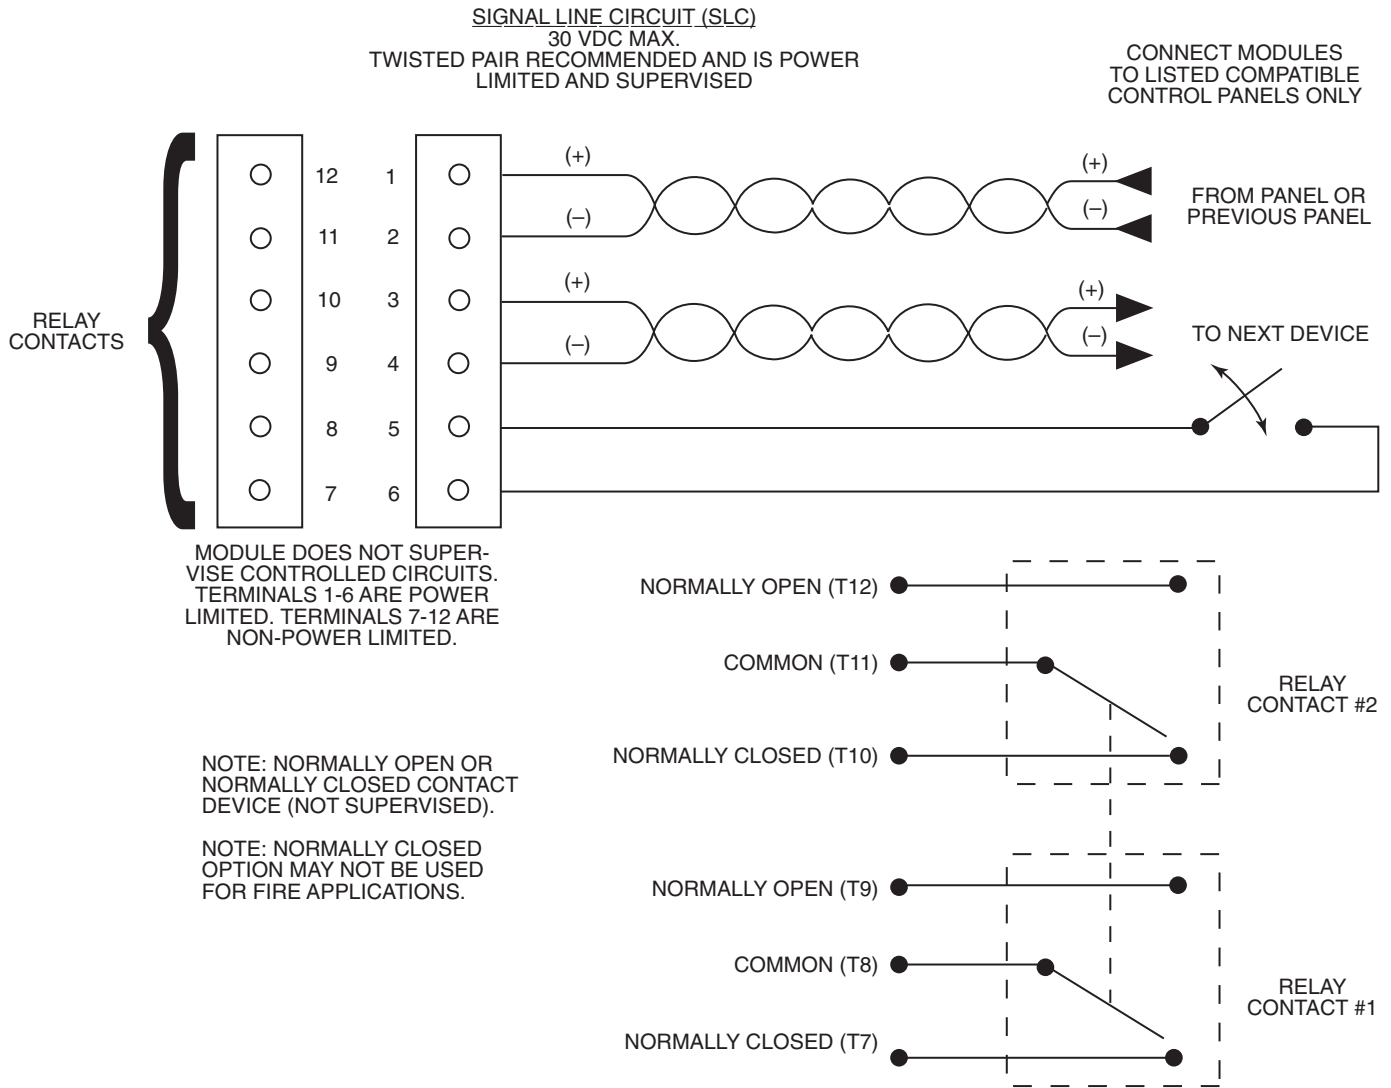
SIGNAL LINE CIRCUIT (SLC)
30 VDC MAX.
TWISTED PAIR RECOMMENDED AND IS POWER LIMITED AND SUPERVISED

CONNECT MODULES TO LISTED COMPATIBLE CONTROL PANELS ONLY

RELAY CONTACTS

12 1
11 2
10 3
9 4
8 5
7 6

(+)
(–)
(+)
(–)
FROM PANEL OR PREVIOUS PANEL

(+)
(–)
(+)
(–)
TO NEXT DEVICE

MODULE DOES NOT SUPERVISE CONTROLLED CIRCUITS. TERMINALS 1-6 ARE POWER LIMITED. TERMINALS 7-12 ARE NON-POWER LIMITED.

NORMALLY OPEN (T12)
COMMON (T11)
NORMALLY CLOSED (T10)
RELAY CONTACT #2

NOTE: NORMALLY OPEN OR NORMALLY CLOSED CONTACT DEVICE (NOT SUPERVISED).

NOTE: NORMALLY CLOSED OPTION MAY NOT BE USED FOR FIRE APPLICATIONS.

NORMALLY OPEN (T9)
COMMON (T8)
NORMALLY CLOSED (T7)
RELAY CONTACT #1